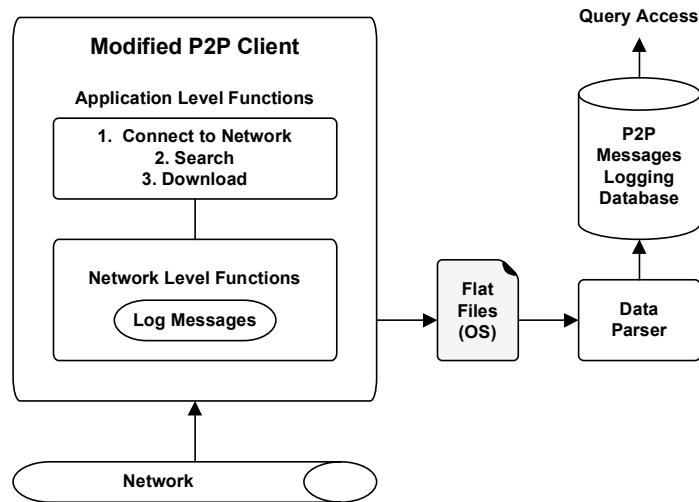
Modified P2P Client

Application Level Functions

1. Connect to Network
2. Search
3. Download

Network Level Functions

Log Messages

Network

Flat Files (OS)

Data Parser

P2P Messages Logging Database

Query Access